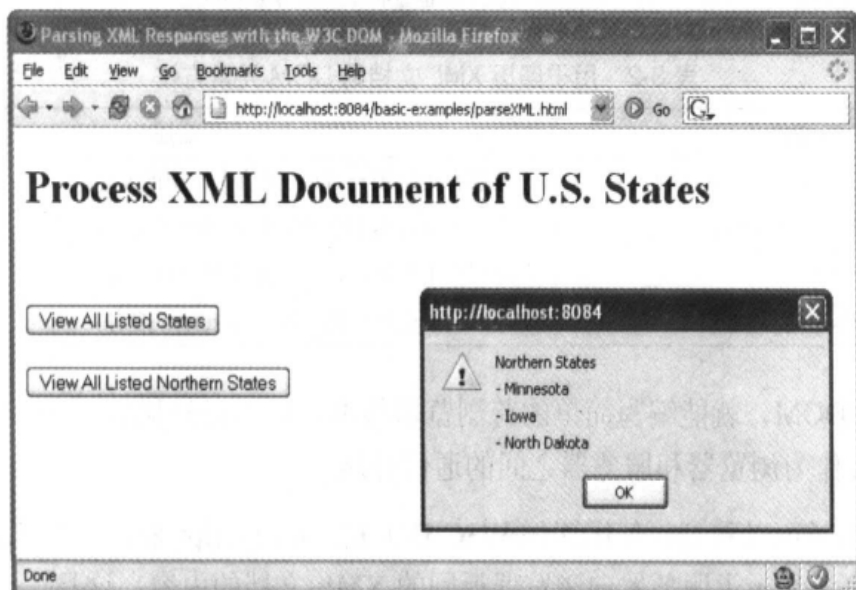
Parsing XML Responses with the W3C DOM - Mozilla Firefox

File Edit View Go Bookmarks Tools Help

http://localhost:8084/basic-examples/parseXML.html Go

Process XML Document of U.S. States

View All Listed States

View All Listed Northern States

http://localhost:8084

Northern States
- Minnesota
- Iowa
- North Dakota

OK

Done